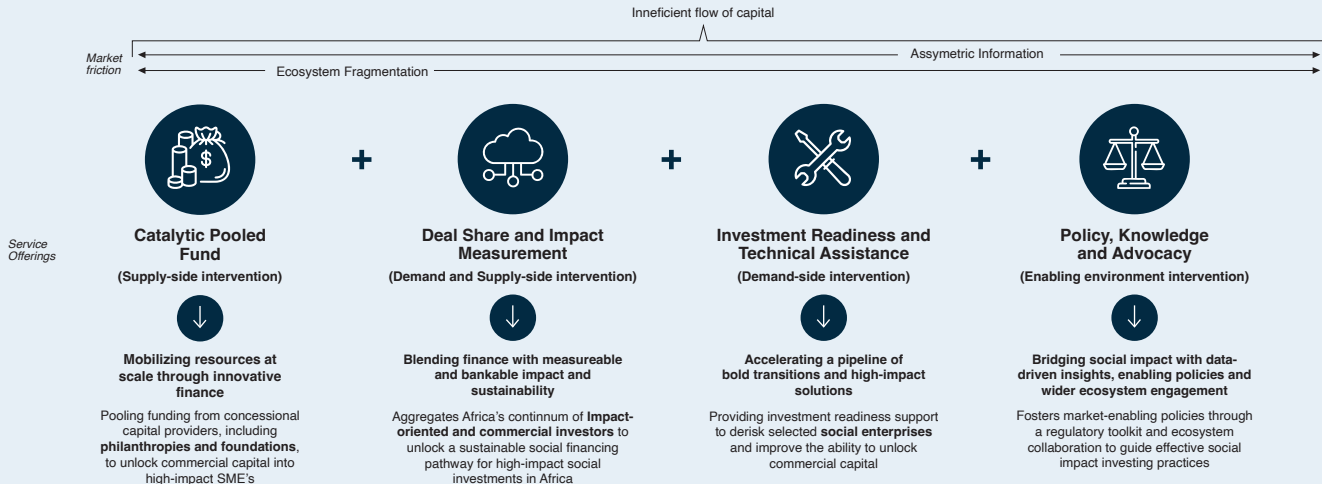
Inneficient flow of capital

Market friction

Assymetric Information

Ecosystem Fragmentation

Service Offerings

Catalytic Pooled Fund
(Supply-side intervention)

Mobilizing resources at scale through innovative finance

Pooling funding from concessional capital providers, including **philanthropies and foundations**, to unlock commercial capital into high-impact SME's

+

Deal Share and Impact Measurement
(Demand and Supply-side intervention)

Blending finance with measureable and bankable impact and sustainability

Aggregates Africa's continnum of **Impact-oriented and commercial investors** to unlock a sustainable social financing pathway for high-impact social investments in Africa

+

Investment Readiness and Technical Assistance
(Demand-side intervention)

Accelerating a pipeline of bold transitions and high-impact solutions

Providing investment readiness support to derisk selected **social enterprises** and improve the ability to unlock commercial capital

+

Policy, Knowledge and Advocacy
(Enabling environment intervention)

Bridging social impact with data-driven insights, enabling policies and wider ecosystem engagement

Fosters market-enabling policies through a regulatory toolkit and ecosystem collaboration to guide effective social impact investing practices